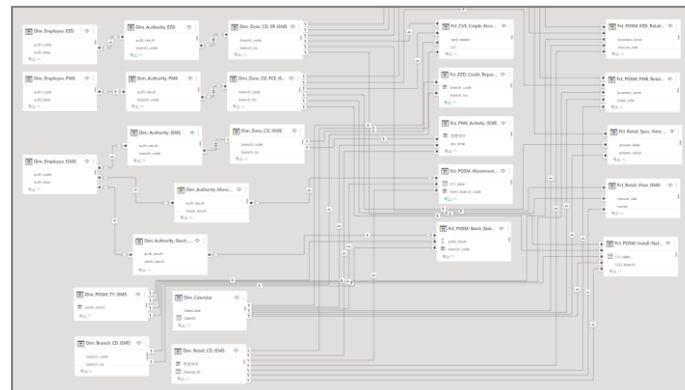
Dim_Employee_EZD
auth_code
auth_desc

Dim_Authority_EZD
auth_result
branch_code

Dim_Zone_CD_SR_ISMS
branch_code
branch_no

Fct_CVS_Crypto_Reco...
card_number
CD

Fct_POSM_EZD_Retail...
business_name
close_dat

Dim_Employee_PMR
auth_code
auth_desc

Dim_Authority_PMR
auth_result
branch_code

Dim_Zone_CD_RCE_IS...
branch_code
branch_no

Fct_EZD_Credit_Repor...
branch_code
branch_no

Fct_POSM_PMR_Reta...
business_name
chain_info

Fct_PMR_Activity_ISMS
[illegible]
am_time

Dim_Authority_ISMS
auth_result
branch_code

Dim_Zone_CD_ISMS
branch_code
branch_no

Fct_Retail_Spec_View_...
amount_value
amount_value

Dim_Employee_ISMS
auth_code
auth_desc

Fct_POSM_Movement...
CD_date
from_branch_code

Dim_Authority_Move...
auth_result
move_result

Fct_Retail_View_ISMS
close_dat
owner

Fct_POSM_Stock_Stat...
auth_value
branch_code

Dim_Authority_Stock_...
auth_result
stock_result

Fct_POSM_Install_Stat...
CD_date
CD2_branch

Dim_POSM_TY_ISMS
asset_value

Dim_Calendar
Date_Key
DateID

Dim_Branch_CD_ISMS
branch_code
branch_no

Dim_Retail_CD_ISMS
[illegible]
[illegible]